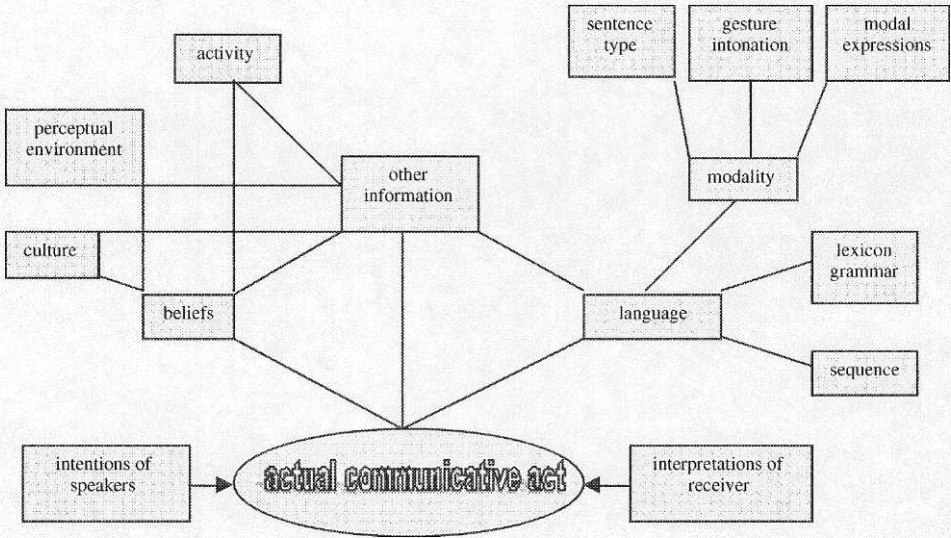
sentence type

gesture intonation

modal expressions

activity

perceptual environment

other information

modality

culture

lexicon grammar

beliefs

language

sequence

intentions of speakers

actual communicative act

interpretations of receiver